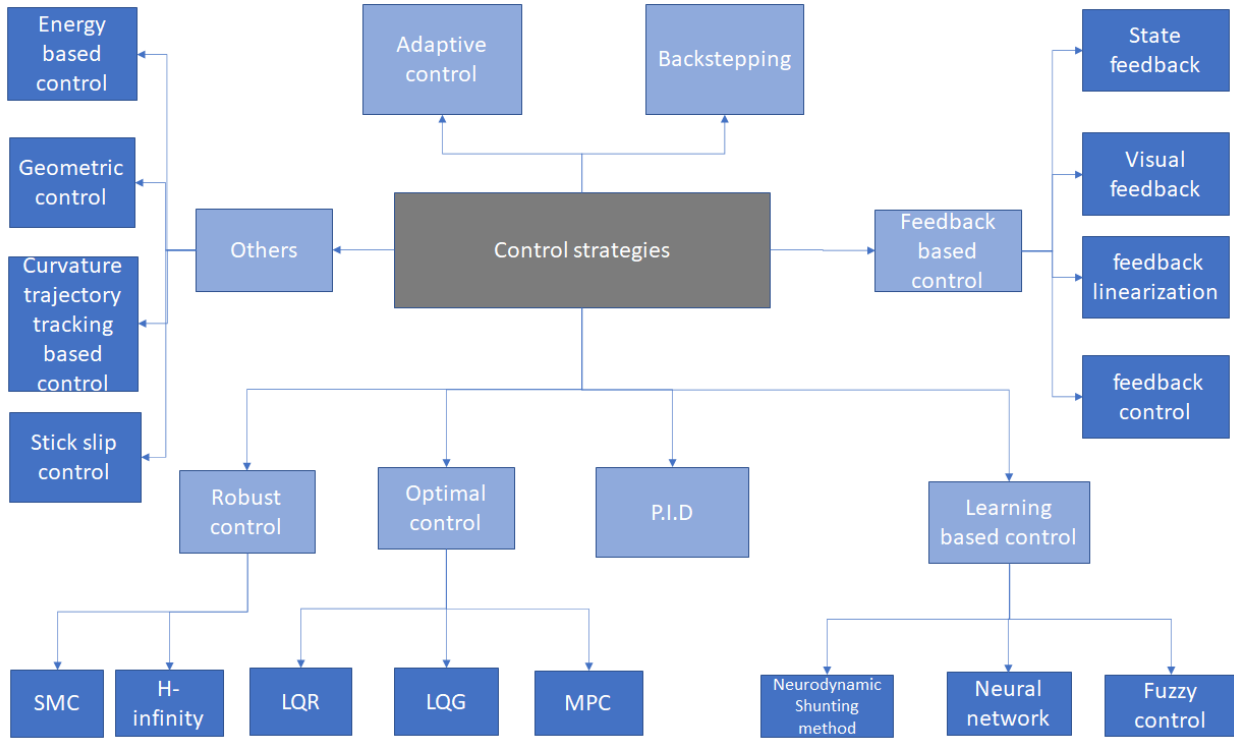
Energy based control

Adaptive control

Backstepping

State feedback

Geometric control

Visual feedback

Others

Control strategies

Feedback based control

Curvature trajectory tracking based control

feedback linearization

feedback control

Stick slip control

Robust control

Optimal control

P.I.D

Learning based control

SMC

H-infinity

LQR

LQG

MPC

Neurodynamic Shunting method

Neural network

Fuzzy control